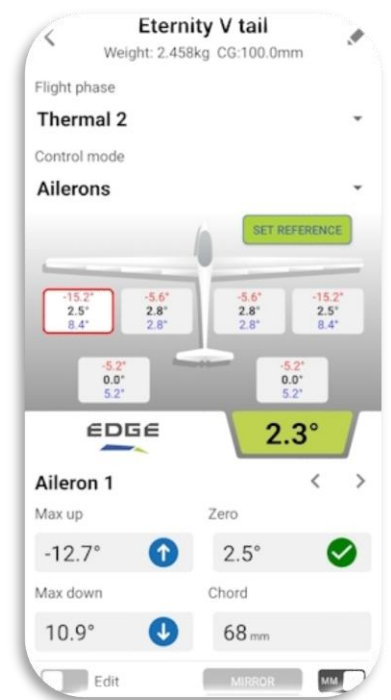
Eternity V tail
Weight: 2.458kg CG:100.0mm

Flight phase
Thermal 2

Control mode
Ailerons

SET REFERENCE

-15.2°
2.5°
8.4°

-5.6°
2.8°
2.8°

-5.6°
2.8°
2.8°

-15.2°
2.5°
8.4°

-5.2°
0.0°
5.2°

-5.2°
0.0°
5.2°

EDGE

2.3°

Aileron 1

Max up
-12.7°

Zero
2.5°

Max down
10.9°

Chord
68 mm

Edit
MIRROR
MM